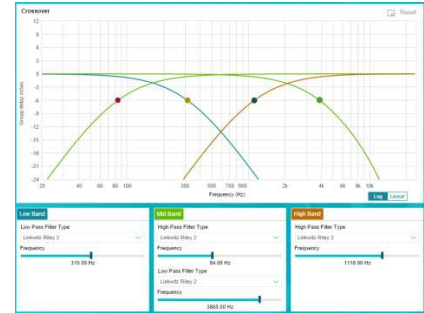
Crossover

Reset

12
9
6
3
0
-3
-6
-9
-12
-15
-18
-21
-24

Group delay (mSe)

20 40 60 80 100 300 500 700 900 2k 4k 6k 8k 10k

Frequency (Hz)

Log Linear

Low Band

Low Pass Filter Type

Linkwitz Riley 2

Frequency

315.00 Hz

Mid Band

High Pass Filter Type

Linkwitz Riley 2

Frequency

84.00 Hz

Low Pass Filter Type

Linkwitz Riley 2

Frequency

3865.00 Hz

High Band

High Pass Filter Type

Linkwitz Riley 2

Frequency

1118.00 Hz